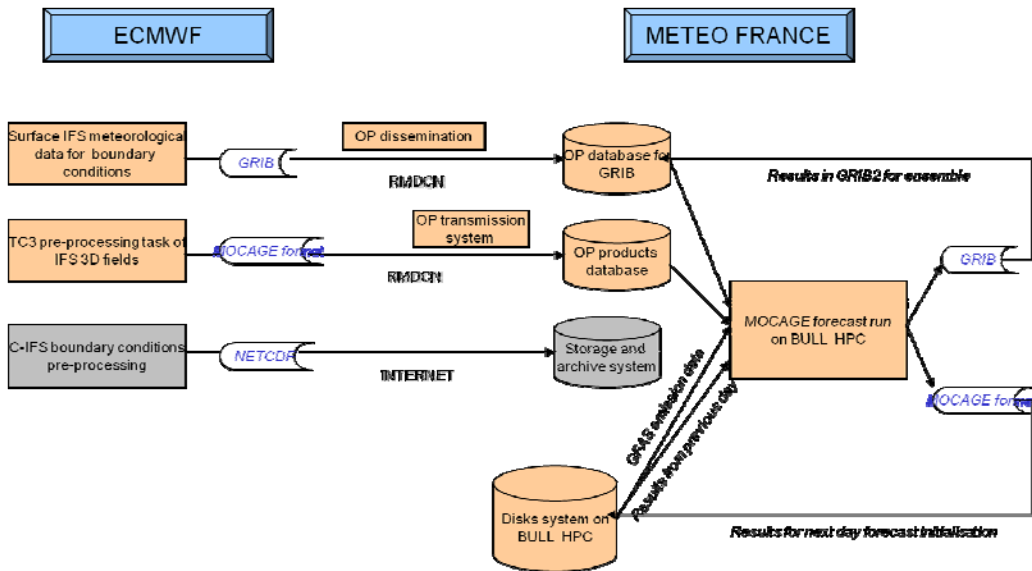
ECMWF

METEO FRANCE

Surface IFS meteorological data for boundary conditions

GRIB

OP dissemination

RMDCN

OP database for GRIB

Results in GRIB2 for ensemble

TC3 pre-processing task of IFS 3D fields

MOCAGE format

OP transmission system

RMDCN

OP products database

GRIB

MOCAGE forecast run on BULL HPC

C-IFS boundary conditions pre-processing

NETCDF

INTERNET

Storage and archive system

GFAS emission data

Results from previous day

MOCAGE for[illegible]

Disks system on BULL HPC

Results for next day forecast initialisation